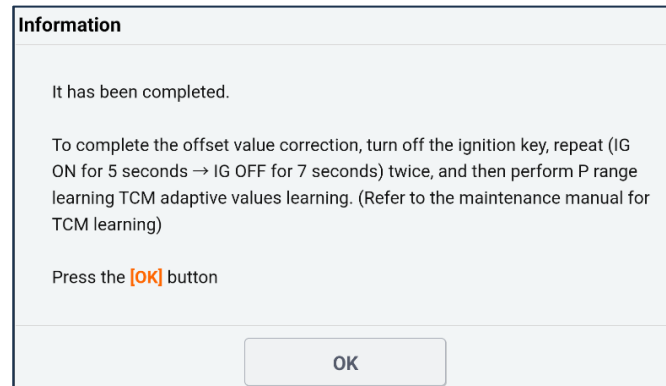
Information

It has been completed.

To complete the offset value correction, turn off the ignition key, repeat (IG ON for 5 seconds → IG OFF for 7 seconds) twice, and then perform P range learning TCM adaptive values learning. (Refer to the maintenance manual for TCM learning)

Press the [OK] button

OK